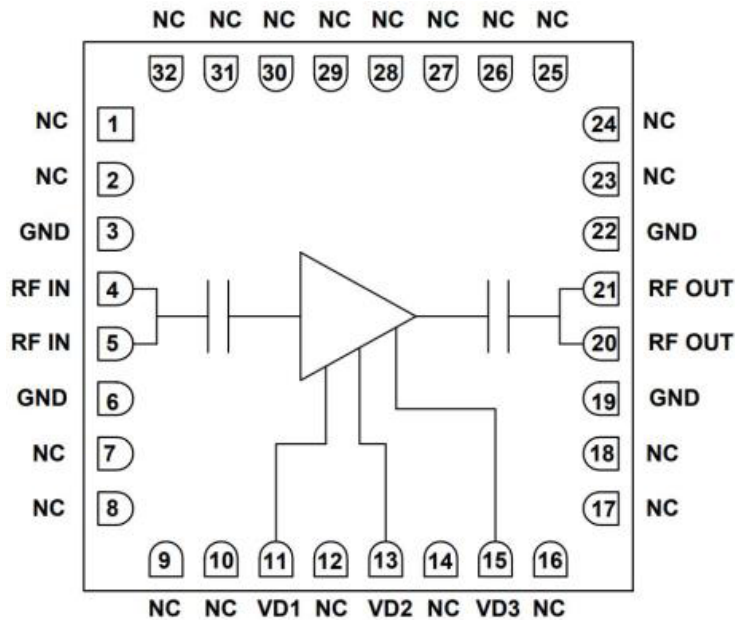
NC NC NC NC NC NC NC NC

32 31 30 29 28 27 26 25

NC 1
NC 2
GND 3
RF IN 4
RF IN 5
GND 6
NC 7
NC 8

24 NC
23 NC
22 GND
21 RF OUT
20 RF OUT
19 GND
18 NC
17 NC

9 10 11 12 13 14 15 16

NC NC VD1 NC VD2 NC VD3 NC